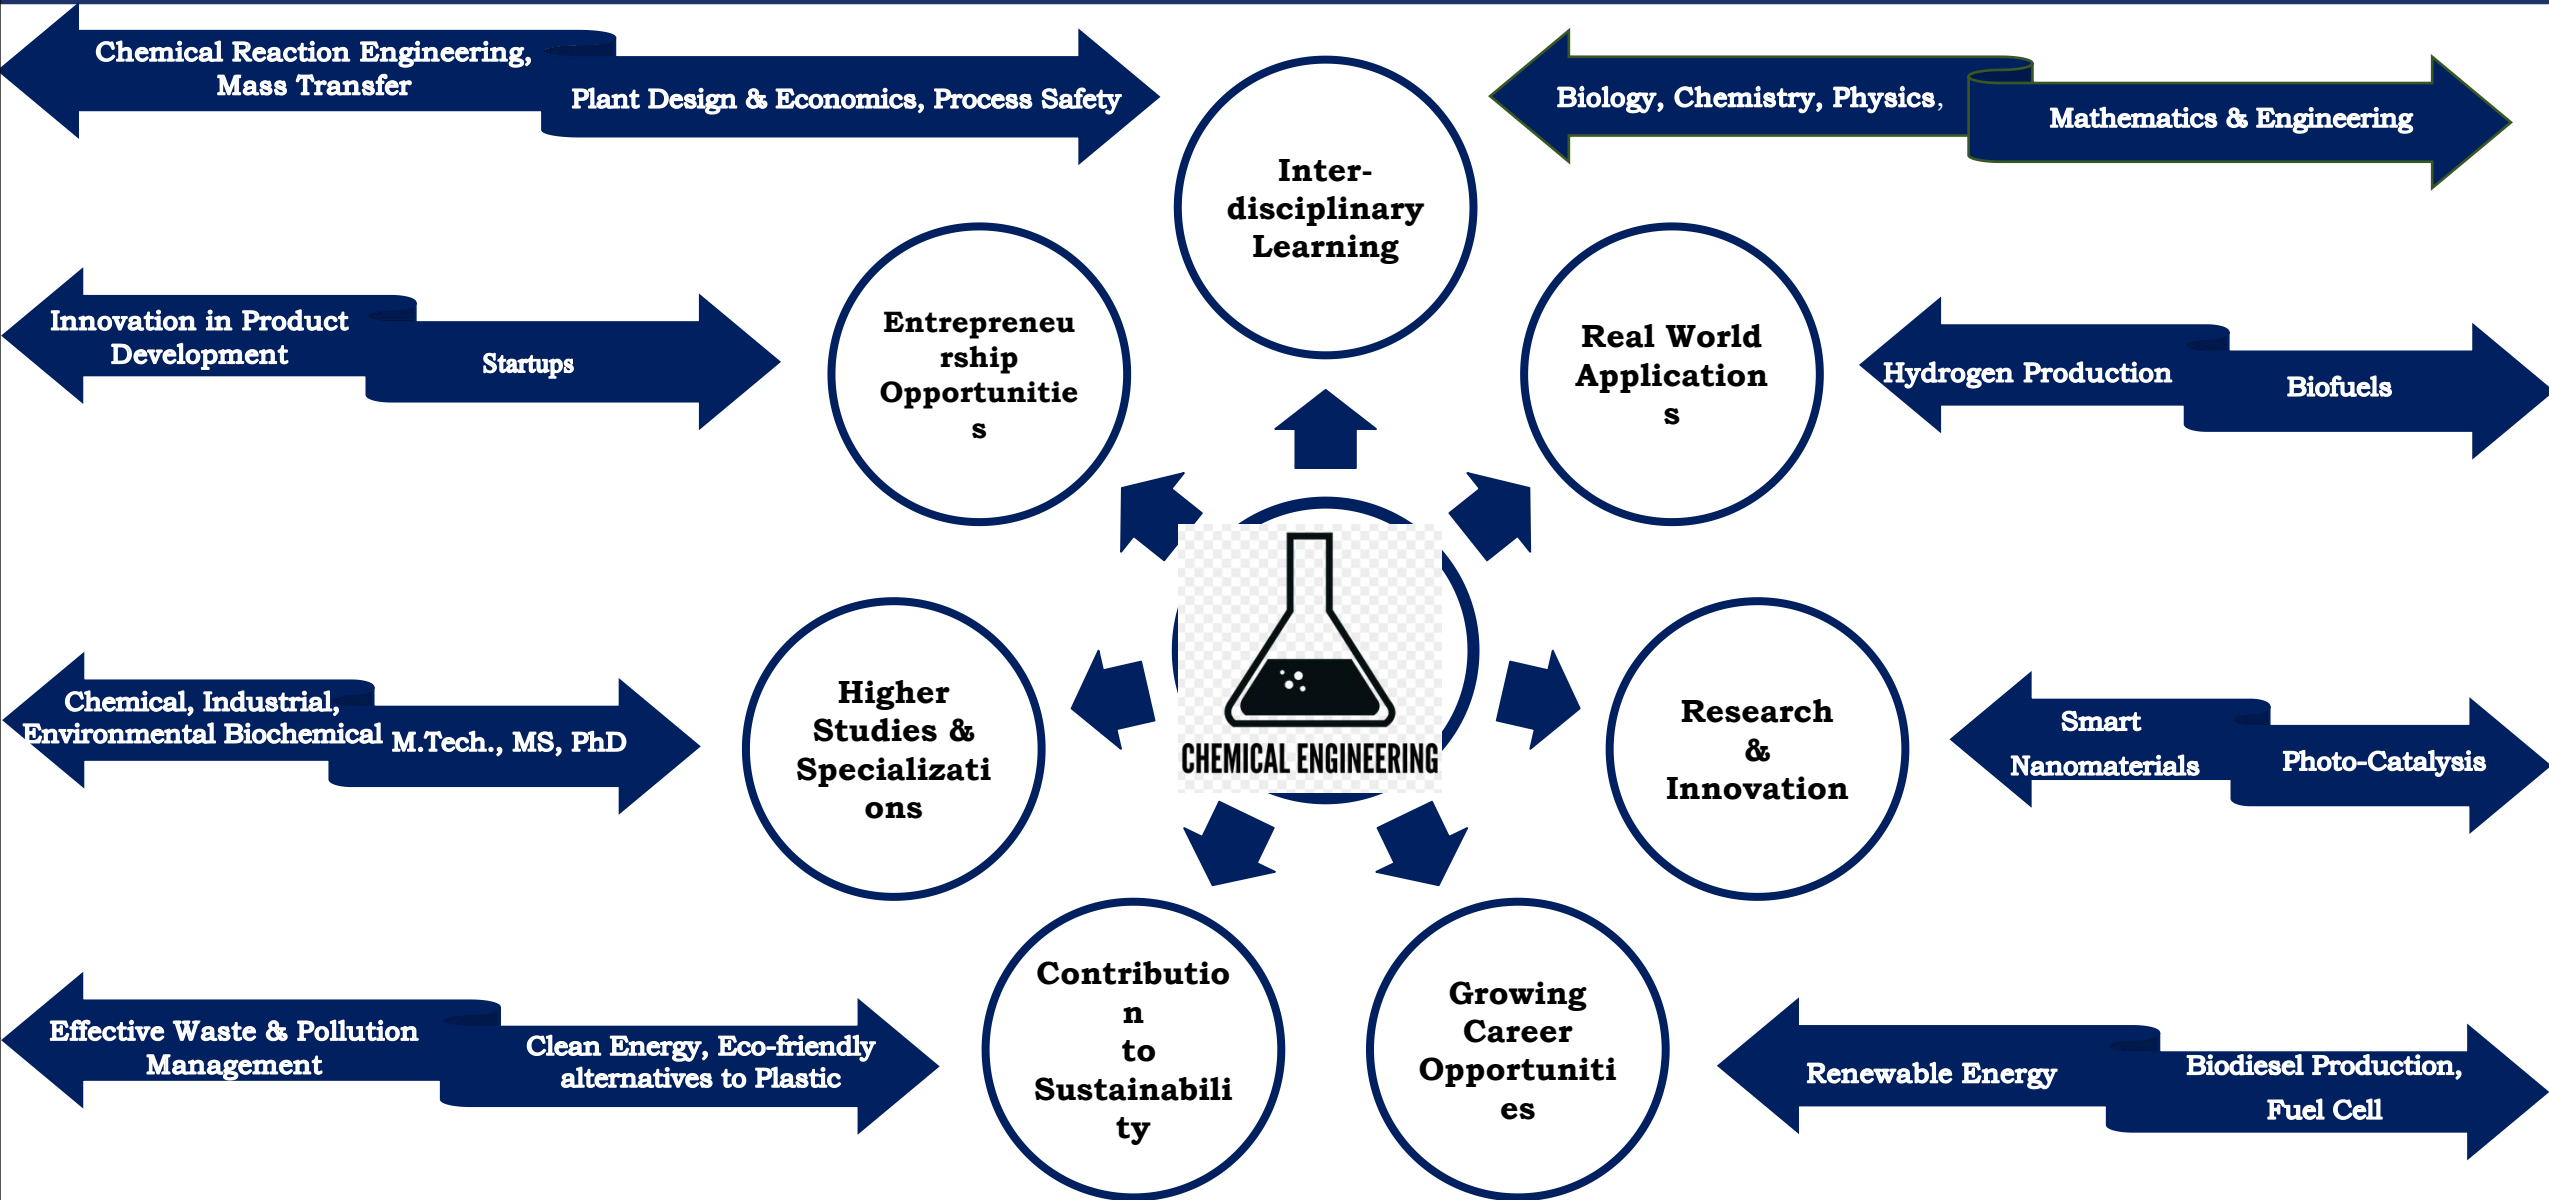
Chemical Reaction Engineering, Mass Transfer

Plant Design & Economics, Process Safety

Inter-disciplinary Learning

Biology, Chemistry, Physics,

Mathematics & Engineering

Innovation in Product Development

Startups

Entrepreneurship Opportunities

Real World Applications

Hydrogen Production

Biofuels

CHEMICAL ENGINEERING

Chemical, Industrial, Environmental Biochemical

M.Tech., MS, PhD

Higher Studies & Specializations

Research & Innovation

Smart Nanomaterials

Photo-Catalysis

Effective Waste & Pollution Management

Clean Energy, Eco-friendly alternatives to Plastic

Contribution to Sustainability

Growing Career Opportunities

Renewable Energy

Biodiesel Production, Fuel Cell